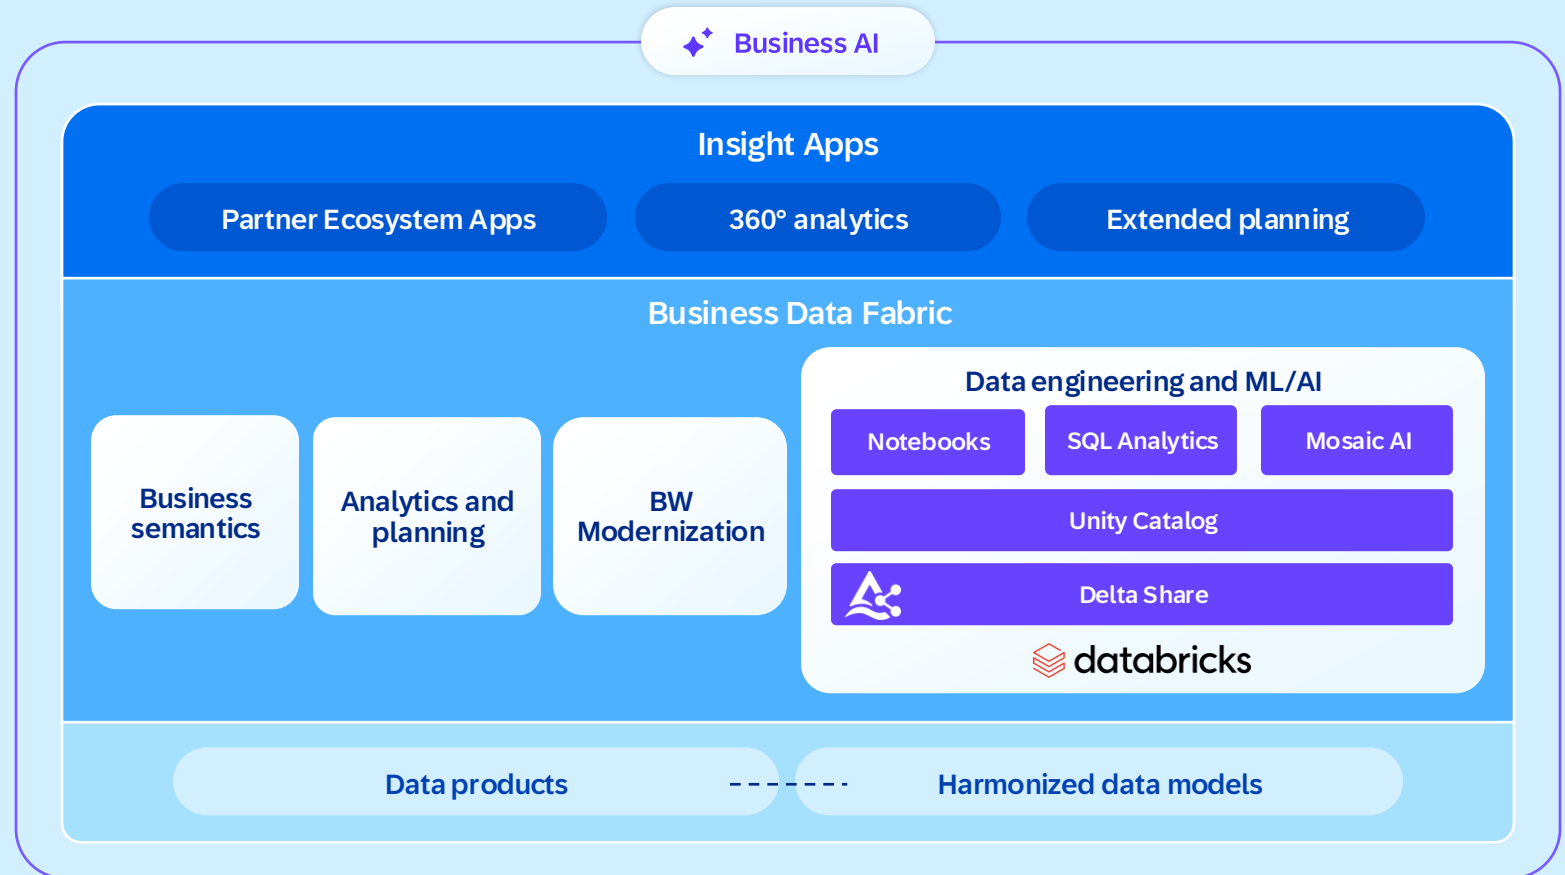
Business AI

Insight Apps

Partner Ecosystem Apps

360° analytics

Extended planning

Business Data Fabric

Business semantics

Analytics and planning

BW Modernization

Data engineering and ML/AI

Notebooks

SQL Analytics

Mosaic AI

Unity Catalog

Delta Share

databricks

Data products

Harmonized data models